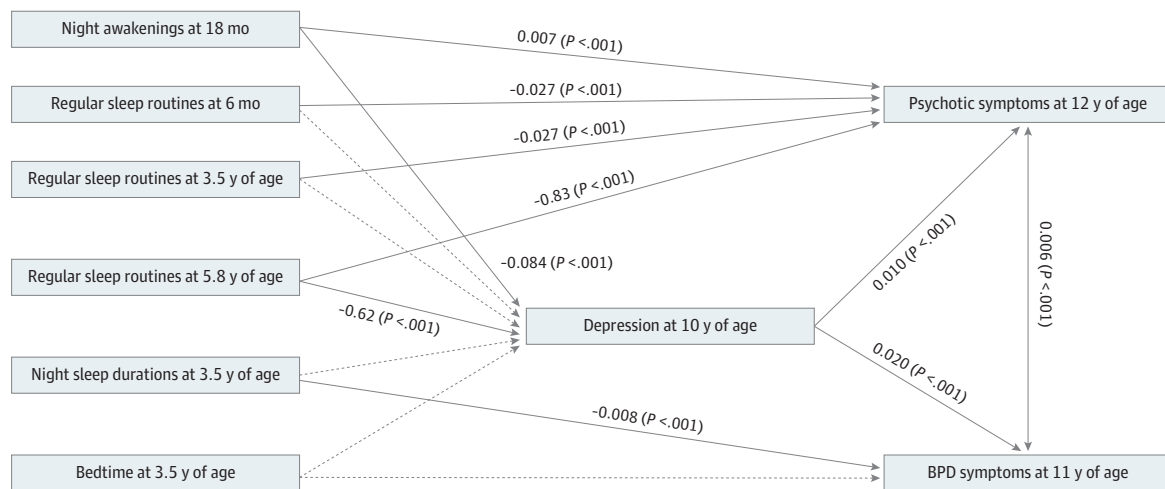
Night awakenings at 18 mo

Regular sleep routines at 6 mo

Regular sleep routines at 3.5 y of age

Regular sleep routines at 5.8 y of age

Night sleep durations at 3.5 y of age

Bedtime at 3.5 y of age

0.007 (P <.001)

−0.027 (P <.001)

−0.027 (P <.001)

−0.83 (P <.001)

−0.084 (P <.001)

−0.62 (P <.001)

−0.008 (P <.001)

Psychotic symptoms at 12 y of age

Depression at 10 y of age

0.010 (P <.001)

0.020 (P <.001)

0.006 (P <.001)

BPD symptoms at 11 y of age